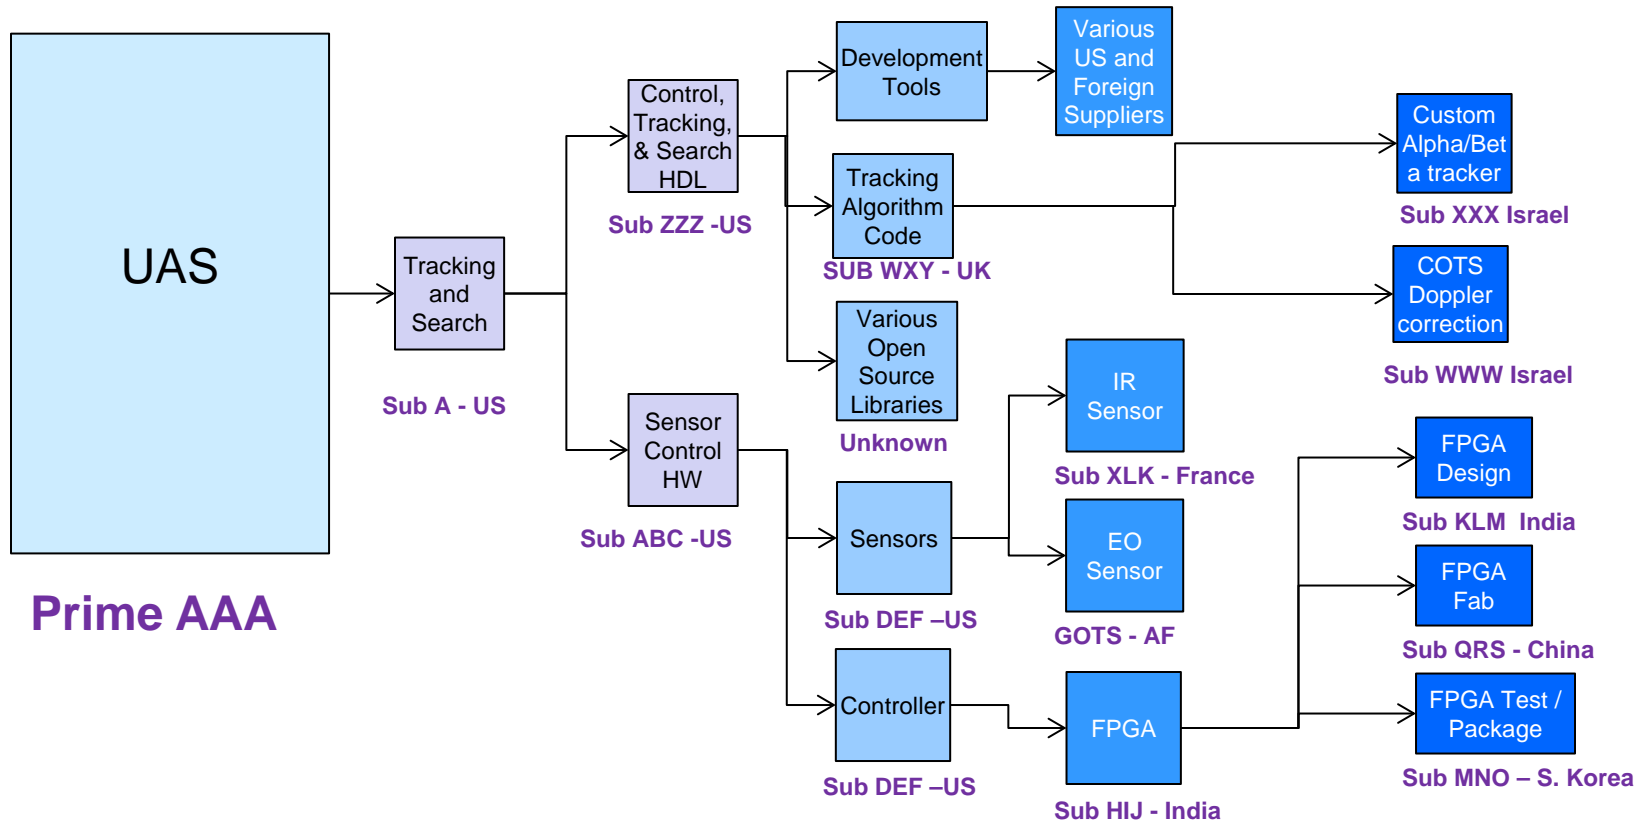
UAS

Prime AAA

Tracking and Search

Sub A - US

Control, Tracking, & Search HDL

Sub ZZZ -US

Sensor Control HW

Sub ABC -US

Development Tools

Various US and Foreign Suppliers

Tracking Algorithm Code

SUB WXY - UK

Various Open Source Libraries

Unknown

Custom Alpha/Beta tracker

Sub XXX Israel

COTS Doppler correction

Sub WWW Israel

Sensors

Sub DEF –US

IR Sensor

Sub XLK - France

EO Sensor

GOTS - AF

Controller

Sub DEF –US

FPGA

Sub HIJ - India

FPGA Design

Sub KLM India

FPGA Fab

Sub QRS - China

FPGA Test / Package

Sub MNO – S. Korea